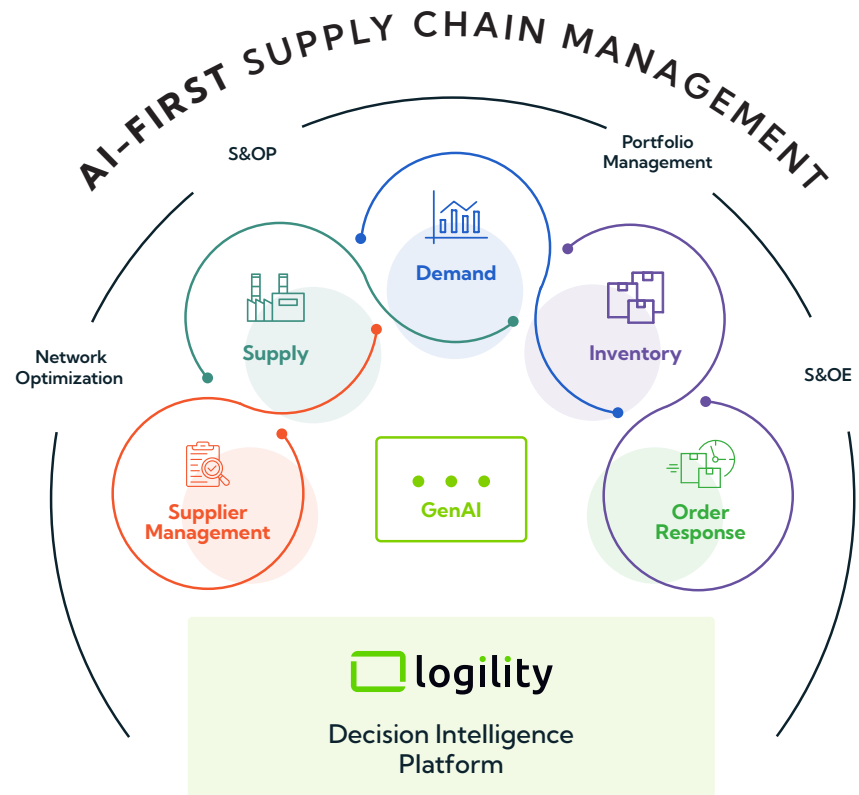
AI-FIRST SUPPLY CHAIN MANAGEMENT

S&OP

Portfolio Management

Network Optimization

S&OE

Demand

Supply

Inventory

Supplier Management

GenAI

Order Response

logility

Decision Intelligence Platform